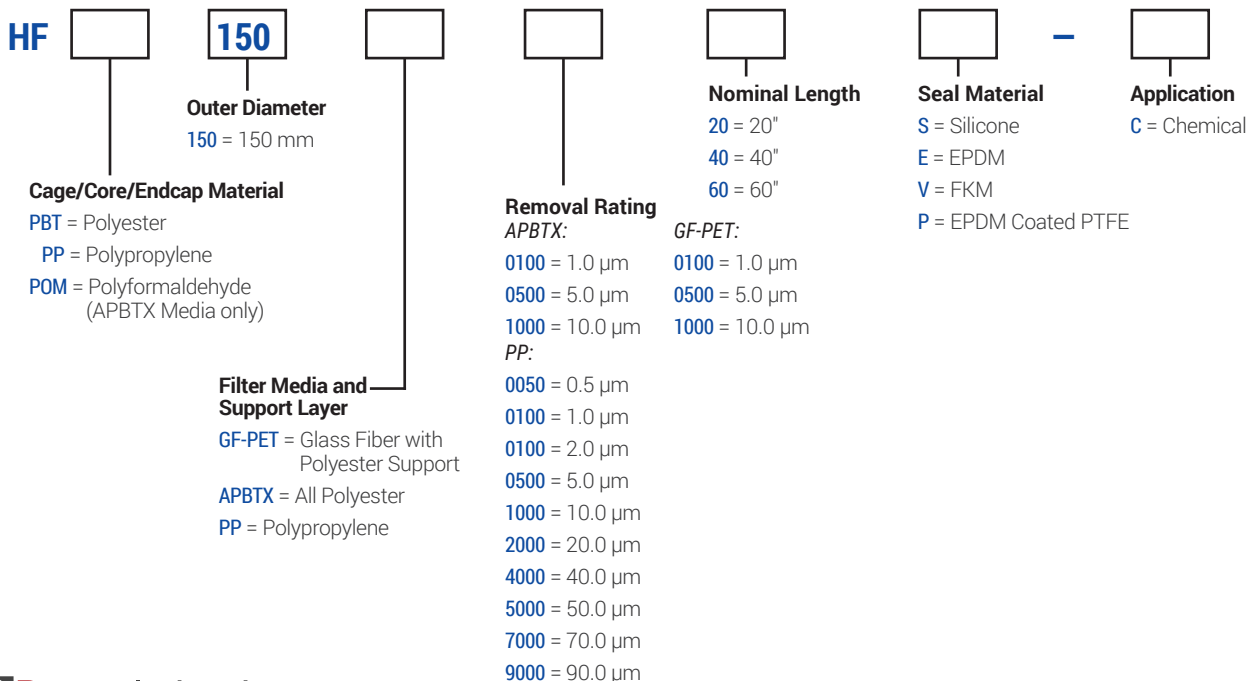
HF 150 –

Outer Diameter
150 = 150 mm

Cage/Core/Endcap Material
PBT = Polyester
PP = Polypropylene
POM = Polyformaldehyde (APBTX Media only)

Filter Media and Support Layer
GF-PET = Glass Fiber with Polyester Support
APBTX = All Polyester
PP = Polypropylene

Removal Rating
APBTX:
0100 = 1.0 µm
0500 = 5.0 µm
1000 = 10.0 µm
PP:
0050 = 0.5 µm
0100 = 1.0 µm
0100 = 2.0 µm
0500 = 5.0 µm
1000 = 10.0 µm
2000 = 20.0 µm
4000 = 40.0 µm
5000 = 50.0 µm
7000 = 70.0 µm
9000 = 90.0 µm

GF-PET:
0100 = 1.0 µm
0500 = 5.0 µm
1000 = 10.0 µm

Nominal Length
20 = 20"
40 = 40"
60 = 60"

Seal Material
S = Silicone
E = EPDM
V = FKM
P = EPDM Coated PTFE

Application
C = Chemical